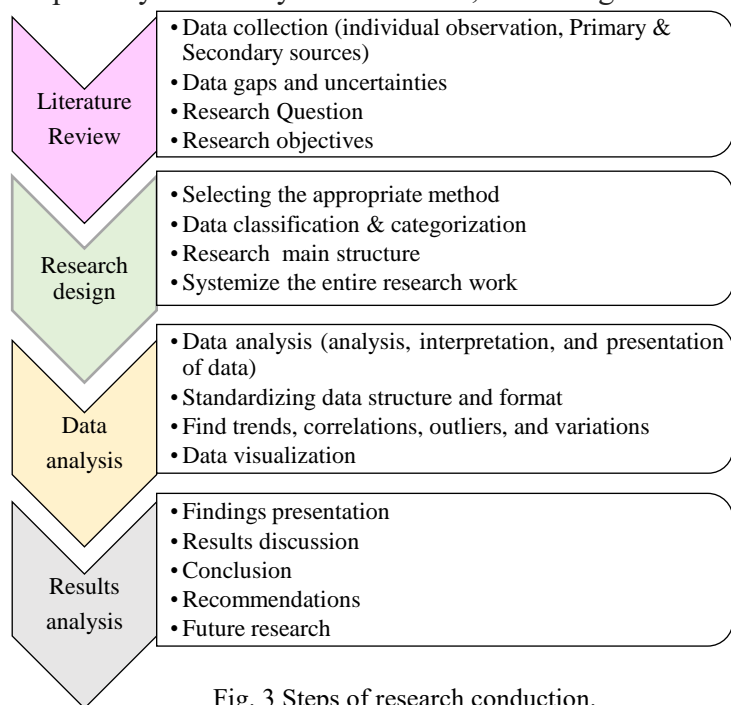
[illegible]

Literature Review

• Data collection (individual observation, Primary & Secondary sources)
• Data gaps and uncertainties
• Research Question
• Research objectives

Research design

• Selecting the appropriate method
• Data classification & categorization
• Research main structure
• Systemize the entire research work

Data analysis

• Data analysis (analysis, interpretation, and presentation of data)
• Standardizing data structure and format
• Find trends, correlations, outliers, and variations
• Data visualization

Results analysis

• Findings presentation
• Results discussion
• Conclusion
• Recommendations
• Future research

Fig. 3 Steps of research conduction.